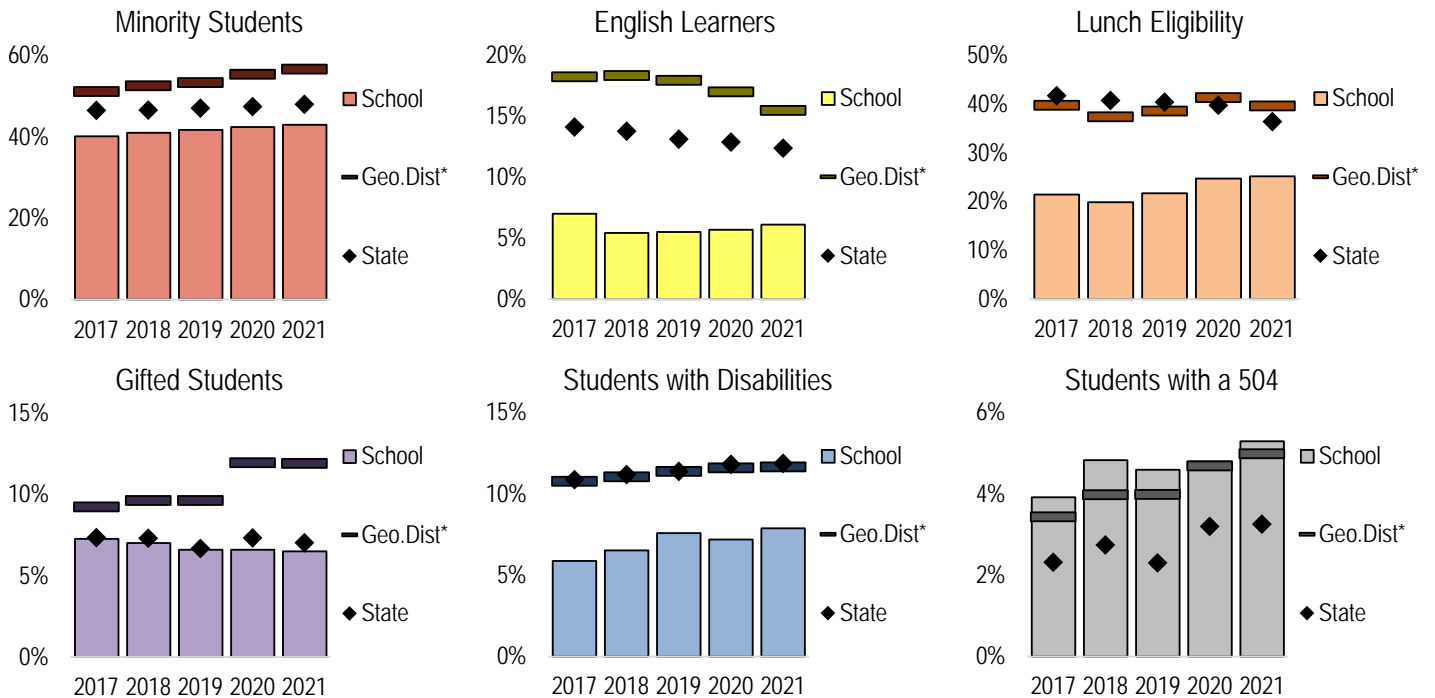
Minority Students

60%
40%
20%
0%

2017 2018 2019 2020 2021

School
Geo.Dist*
State

English Learners

20%
15%
10%
5%
0%

2017 2018 2019 2020 2021

School
Geo.Dist*
State

Lunch Eligibility

50%
40%
30%
20%
10%
0%

2017 2018 2019 2020 2021

School
Geo.Dist*
State

Gifted Students

15%
10%
5%
0%

2017 2018 2019 2020 2021

School
Geo.Dist*
State

Students with Disabilities

15%
10%
5%
0%

2017 2018 2019 2020 2021

School
Geo.Dist*
State

Students with a 504

6%
4%
2%
0%

2017 2018 2019 2020 2021

School
Geo.Dist*
State